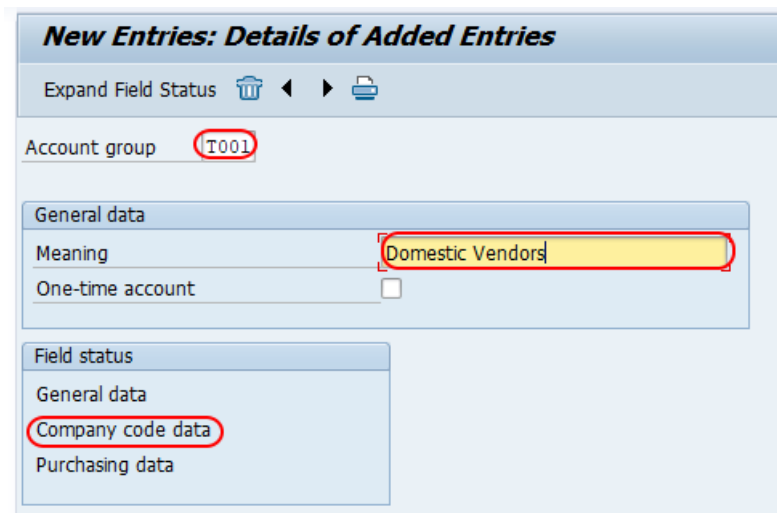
New Entries: Details of Added Entries

Expand Field Status

Account group T001

General data

Meaning Domestic Vendors

One-time account

Field status

General data

Company code data

Purchasing data